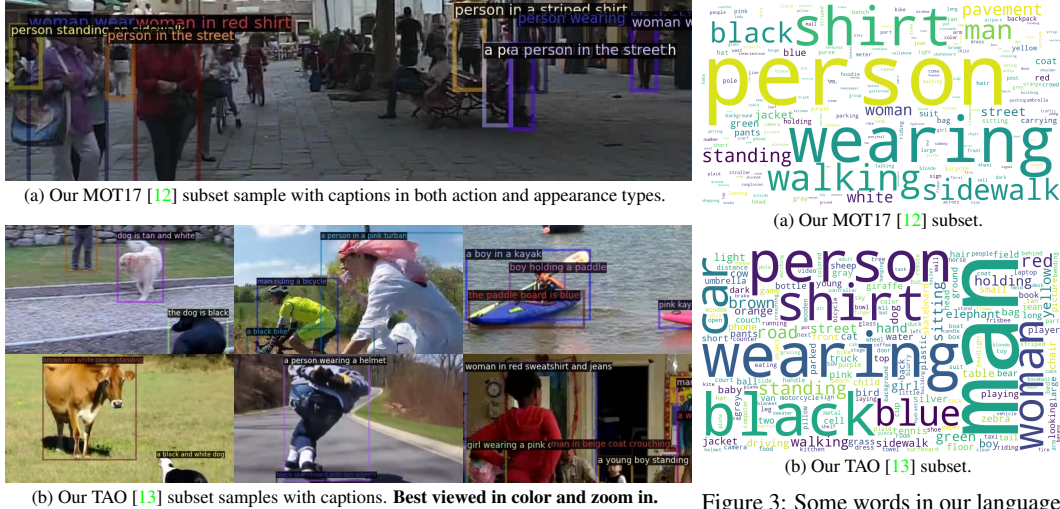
woman wear woman in red shirt
person standing
person in the street
person in a striped shirt
person wearing
woman w
a pa person in the street

(a) Our MOT17 [12] subset sample with captions in both action and appearance types.

dog is tan and white
the dog is black
a person in a pink turban
man riding a bicycle
a black bike
a boy in a kayak
boy holding a paddle
the paddle board is blue
pink kay
brown and white cow is standing
a black and white dog
a person wearing a helmet
woman in red sweatshirt and jeans
girl wearing a pink
man in beige coat crouching
a young boy standing
ma

(b) Our TAO [13] subset samples with captions. **Best viewed in color and zoom in.**

person shirt wearing black man walking sidewalk standing white woman street pavement jacket blue

(a) Our MOT17 [12] subset.

person man shirt wearing black blue car woman standing walking brown holding red street road orange green

(b) Our TAO [13] subset.

Figure 3: Some words in our language